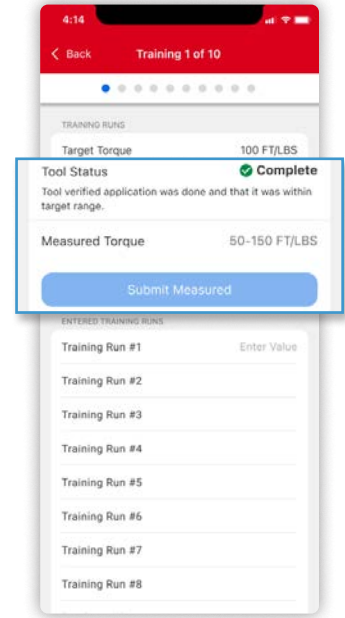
4:14

< Back Training 1 of 10

TRAINING RUNS

Target Torque 100 FT/LBS

Tool Status Complete

Tool verified application was done and that it was within target range.

Measured Torque 50-150 FT/LBS

Submit Measured

ENTERED TRAINING RUNS

Training Run #1 Enter Value

Training Run #2

Training Run #3

Training Run #4

Training Run #5

Training Run #6

Training Run #7

Training Run #8